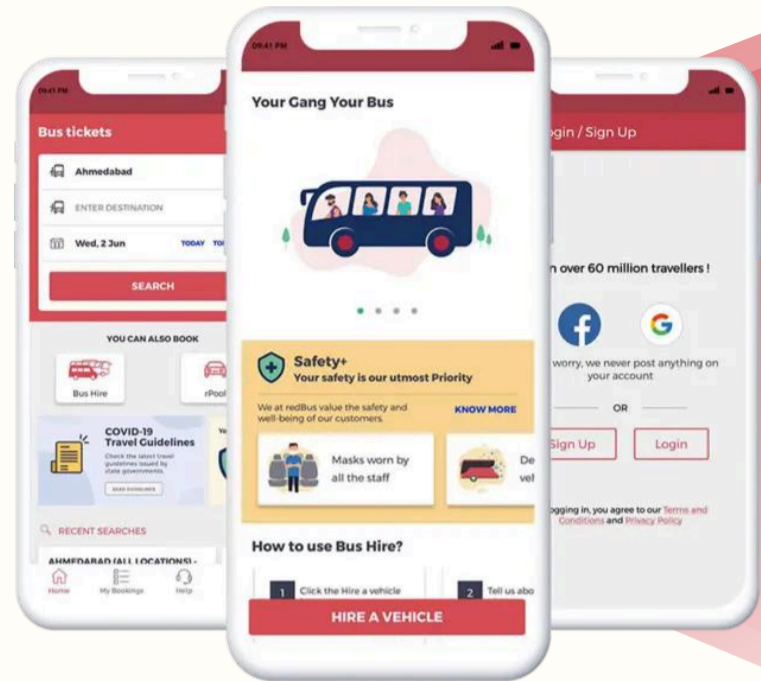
09:41 PM

Bus tickets

Ahmedabad

ENTER DESTINATION

Wed, 2 Jun

TODAY TO

SEARCH

YOU CAN ALSO BOOK

Bus Hire

rPool

COVID-19 Travel Guidelines

Check the latest travel guidelines issued by state governments.

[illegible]

RECENT SEARCHES

AHMEDABAD (ALL LOCATIONS) -

Home

My Bookings

Help

09:41 PM

Your Gang Your Bus

Safety+

Your safety is our utmost Priority

We at redBus value the safety and well-being of our customers.

KNOW MORE

Masks worn by all the staff

De vel

How to use Bus Hire?

1 Click the Hire a vehicle

2 Tell us abo

HIRE A VEHICLE

ogin / Sign Up

n over 60 million travellers !

worry, we never post anything on your account

OR

Sign Up

Login

ogging in, you agree to our Terms and Conditions and Privacy Policy